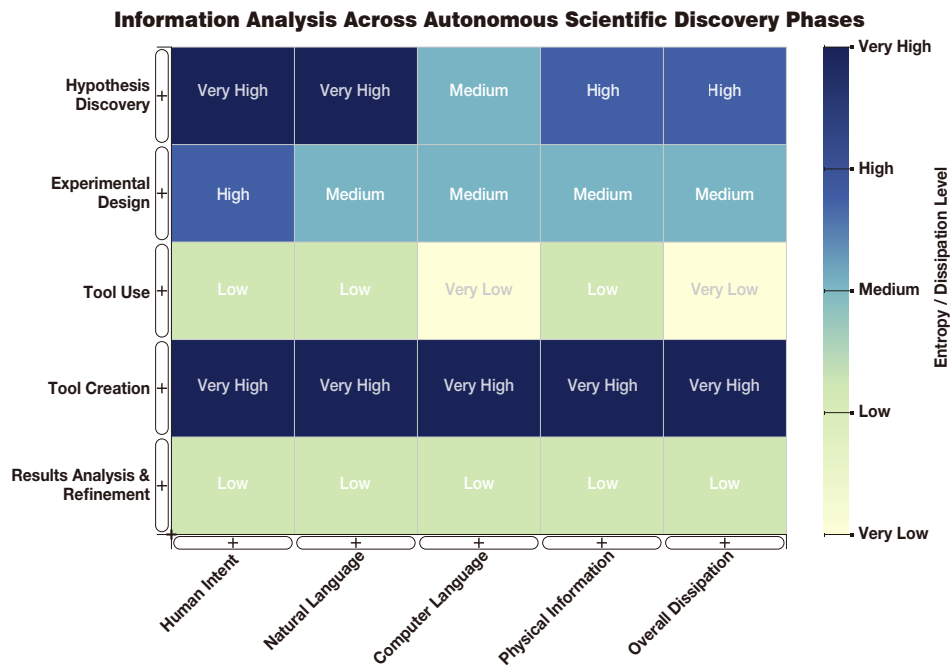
Information Analysis Across Autonomous Scientific Discovery Phases

| | Human Intent | Natural Language | Computer Language | Physical Information | Overall Dissipation |
|---|---|---|---|---|---|
| Hypothesis Discovery | Very High | Very High | Medium | High | High |
| Experimental Design | High | Medium | Medium | Medium | Medium |
| Tool Use | Low | Low | Very Low | Low | Very Low |
| Tool Creation | Very High | Very High | Very High | Very High | Very High |
| Results Analysis & Refinement | Low | Low | Low | Low | Low |

Entropy / Dissipation Level
Very High
High
Medium
Low
Very Low